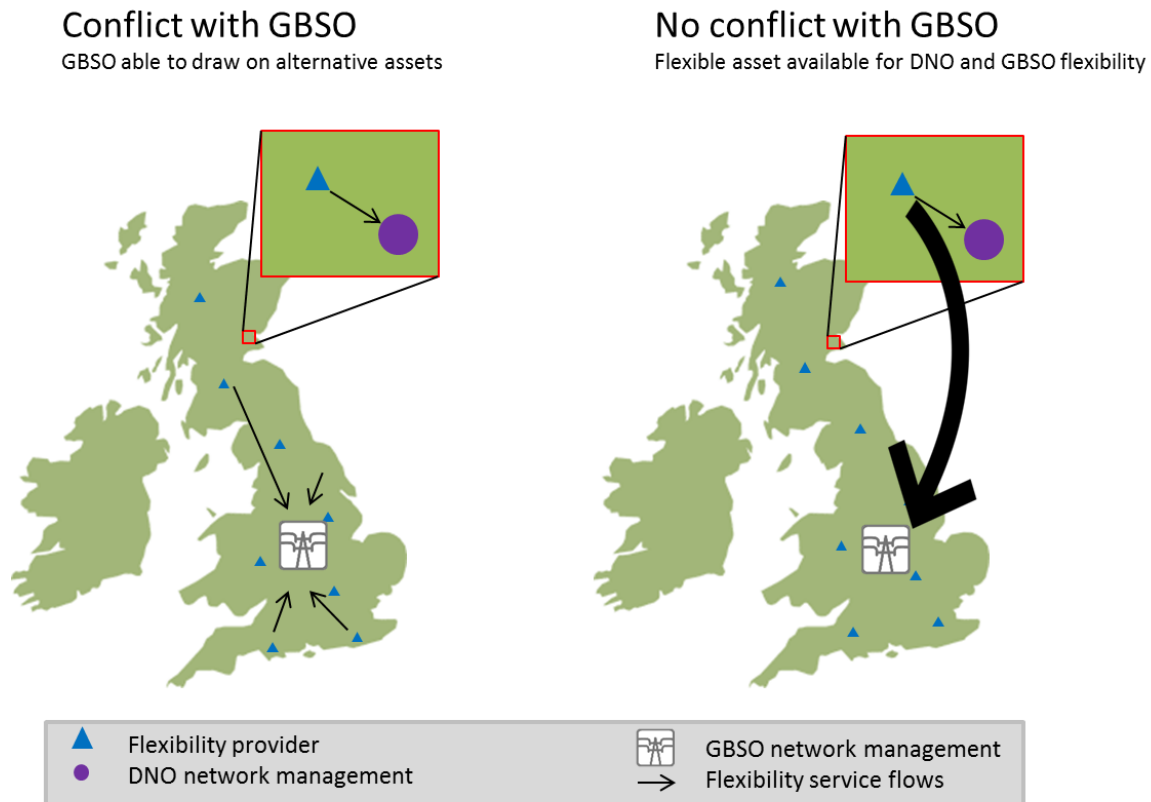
Conflict with GBSO
GBSO able to draw on alternative assets

No conflict with GBSO
Flexible asset available for DNO and GBSO flexibility

Flexibility provider
DNO network management
GBSO network management
Flexibility service flows